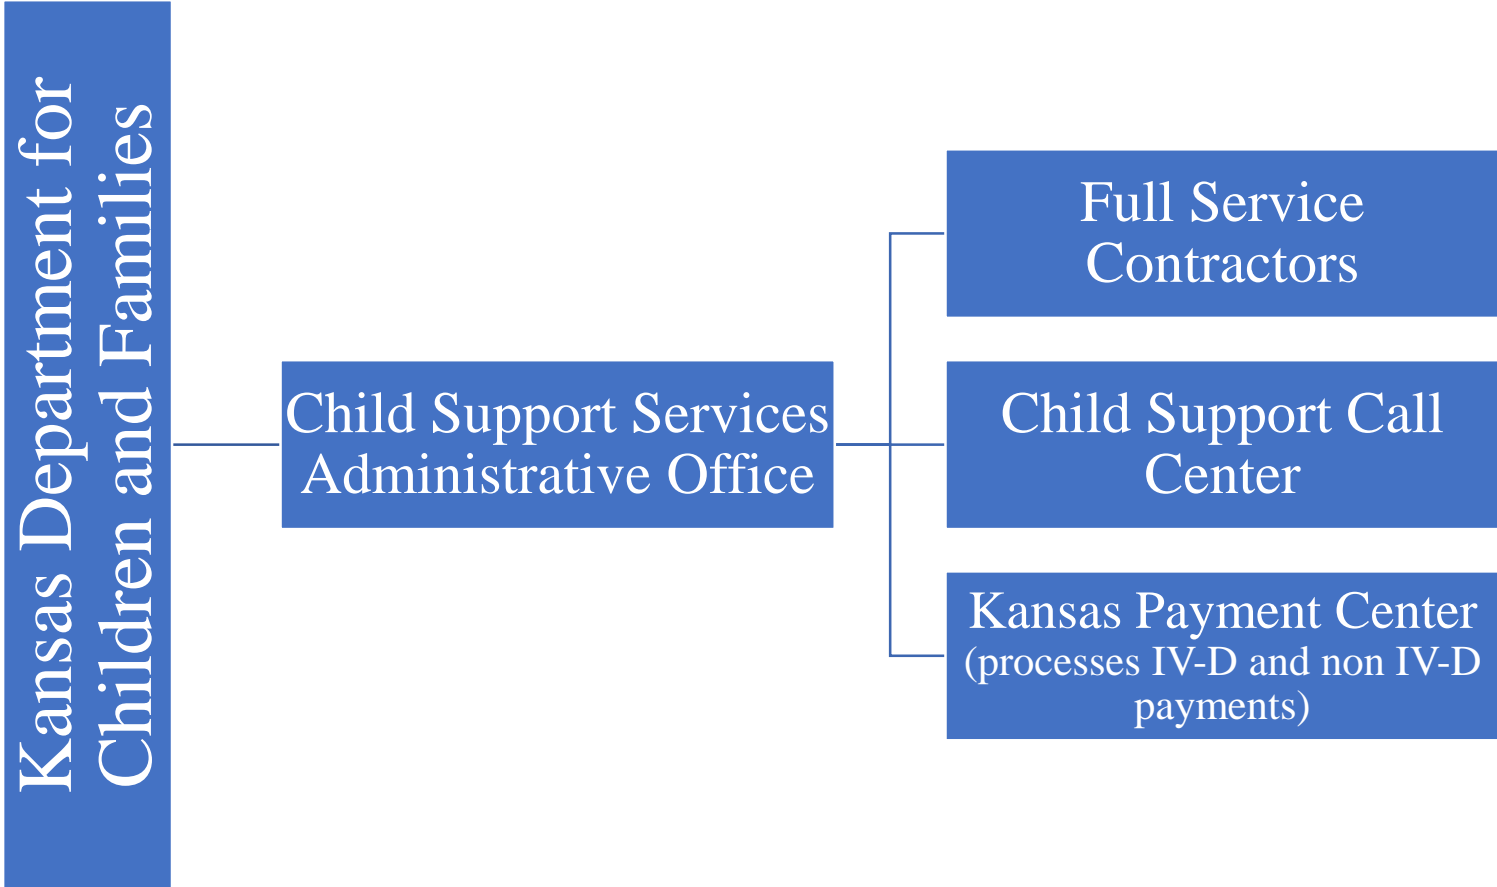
Kansas Department for Children and Families

Child Support Services Administrative Office

Full Service Contractors

Child Support Call Center

Kansas Payment Center (processes IV-D and non IV-D payments)